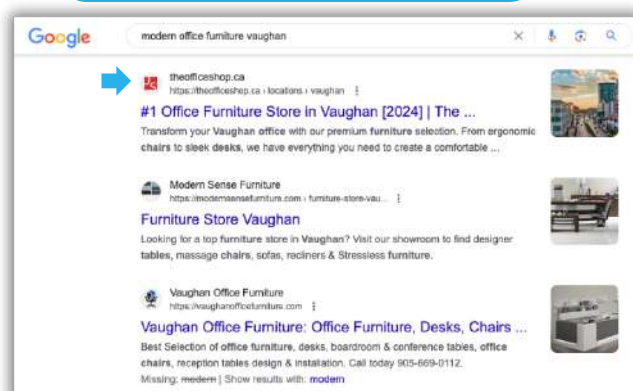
Google

modern office furniture vaughan

theofficeshop.ca
https://theofficeshop.ca › locations › vaughan ⋮

#1 Office Furniture Store in Vaughan [2024] | The ...

Transform your Vaughan office with our premium furniture selection. From ergonomic chairs to sleek desks, we have everything you need to create a comfortable ...

Modern Sense Furniture
https://modernsensefurniture.com › furniture-store-vau... ⋮

Furniture Store Vaughan

Looking for a top furniture store in Vaughan? Visit our showroom to find designer tables, massage chairs, sofas, recliners & Stressless furniture.

Vaughan Office Furniture
https://vaughanofficefurniture.com ⋮

Vaughan Office Furniture: Office Furniture, Desks, Chairs ...

Best Selection of office furniture, desks, boardroom & conference tables, office chairs, reception tables design & installation. Call today 905-669-0112.

Missing: modern | Show results with: modern